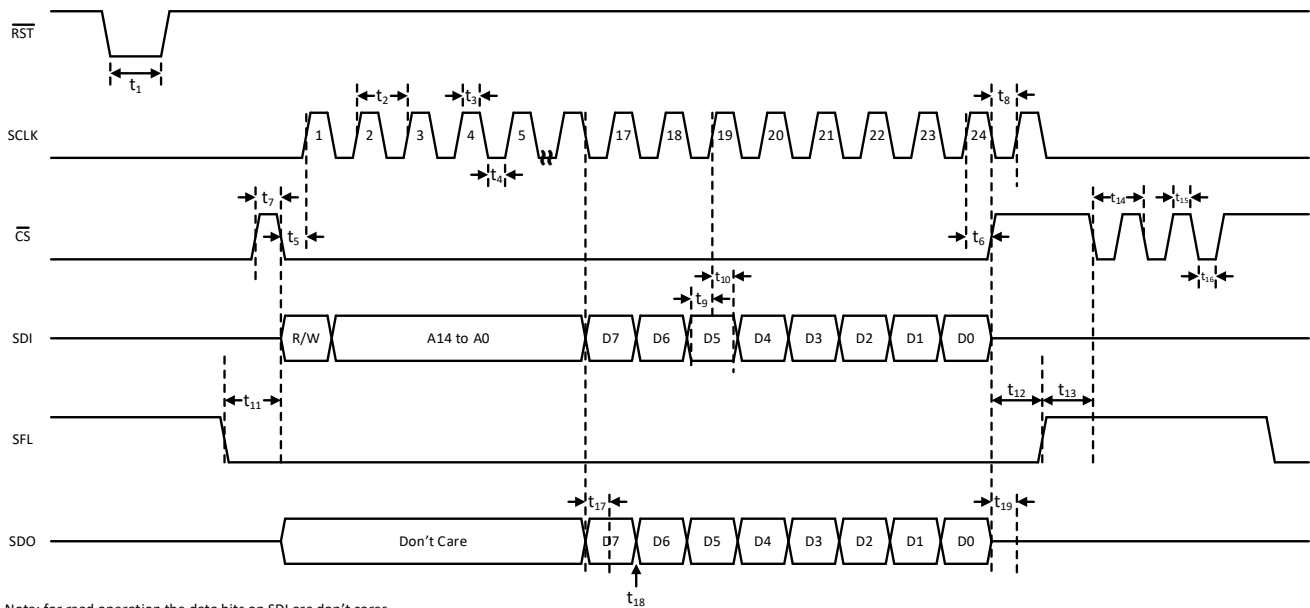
$\overline{RST}$

$t_1$

SCLK

$t_2$ $t_3$ $t_8$

1 2 3 4 5 17 18 19 20 21 22 23 24

$t_4$

$t_7$

$\overline{CS}$

$t_5$ $t_6$ $t_{14}$ $t_{15}$ $t_{16}$

$t_{10}$

$t_9$

SDI

R/W A14 to A0 D7 D6 D5 D4 D3 D2 D1 D0

$t_{11}$ $t_{12}$ $t_{13}$

SFL

$t_{17}$ $t_{19}$

SDO

Don't Care D7 D6 D5 D4 D3 D2 D1 D0

$t_{18}$

Note: for read operation the data bits on SDI are don't cares